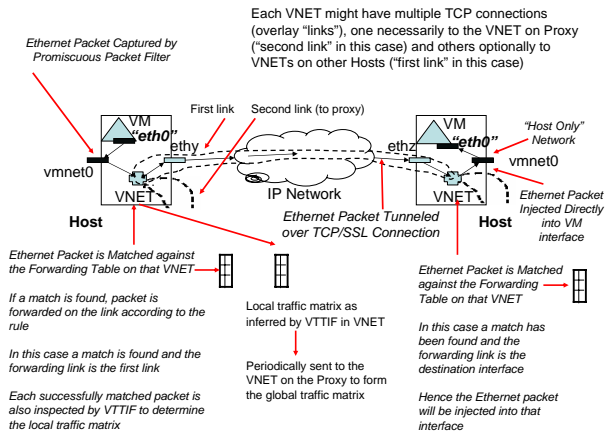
Each VNET might have multiple TCP connections (overlay "links"), one necessarily to the VNET on Proxy ("second link" in this case) and others optionally to VNETs on other Hosts ("first link" in this case)

Ethernet Packet Captured by Promiscuous Packet Filter

First link

Second link (to proxy)

VM

"eth0"

ethy

vmnet0

VNET

Host

IP Network

ethz

VM

"eth0"

"Host Only" Network

vmnet0

VNET

Host

Ethernet Packet Tunneled over TCP/SSL Connection

Ethernet Packet Injected Directly into VM interface

Ethernet Packet is Matched against the Forwarding Table on that VNET

If a match is found, packet is forwarded on the link according to the rule

In this case a match is found and the forwarding link is the first link

Each successfully matched packet is also inspected by VTTIF to determine the local traffic matrix

Local traffic matrix as inferred by VTTIF in VNET

Periodically sent to the VNET on the Proxy to form the global traffic matrix

Ethernet Packet is Matched against the Forwarding Table on that VNET

In this case a match has been found and the forwarding link is the destination interface

Hence the Ethernet packet will be injected into that interface